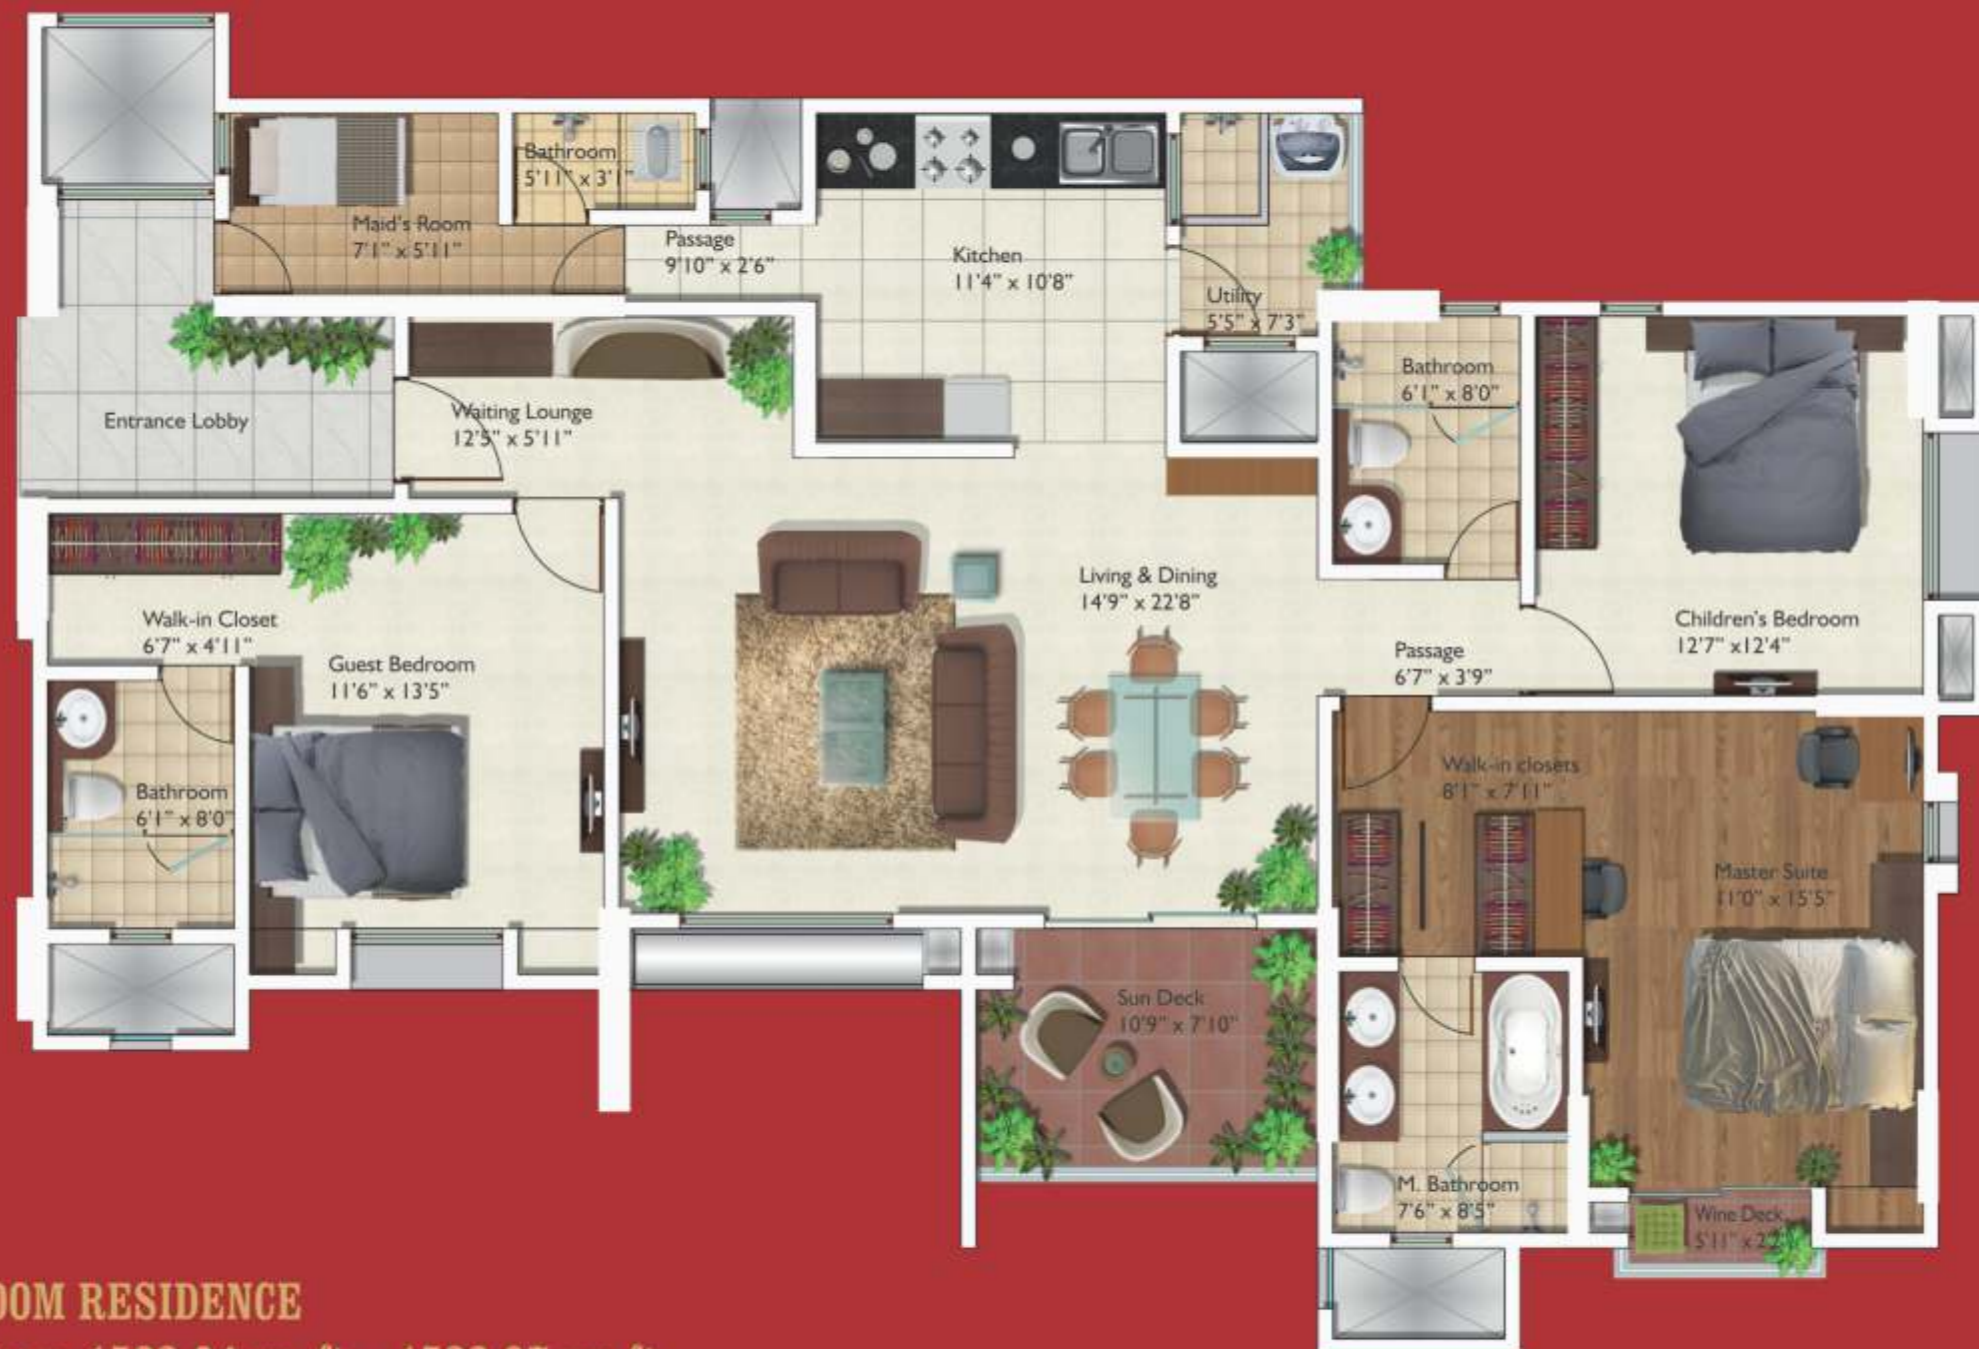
Bathroom
5'11" x 3'1"

Maid's Room
7'1" x 5'11"

Passage
9'10" x 2'6"

Kitchen
11'4" x 10'8"

Utility
5'5" x 7'3"

Entrance Lobby

Waiting Lounge
12'5" x 5'11"

Bathroom
6'1" x 8'0"

Walk-in Closet
6'7" x 4'11"

Guest Bedroom
11'6" x 13'5"

Living & Dining
14'9" x 22'8"

Children's Bedroom
12'7" x12'4"

Passage
6'7" x 3'9"

Bathroom
6'1" x 8'0"

Walk-in closets
8'1" x 7'11"

Master Suite
11'0" x 15'5"

Sun Deck
10'9" x 7'10"

M. Bathroom
7'6" x 8'5"

Wine Deck
5'11" x 2'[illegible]

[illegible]OOM RESIDENCE

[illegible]